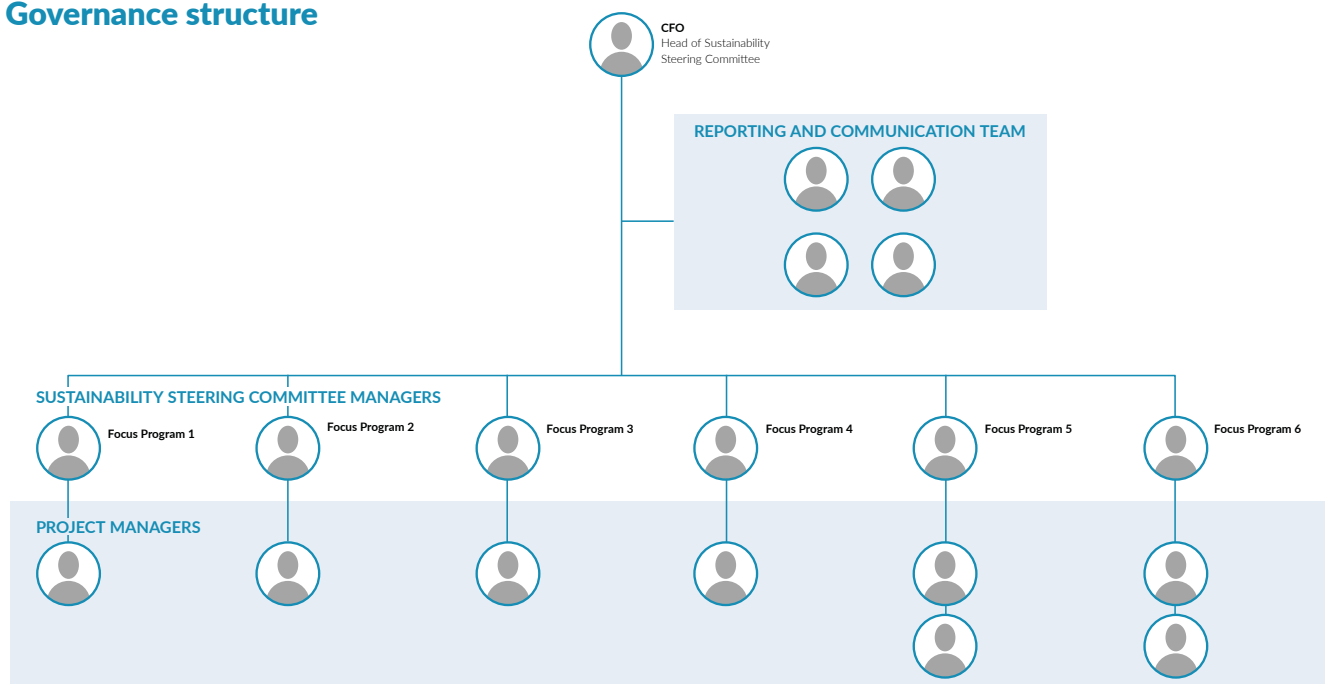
Governance structure

CFO
Head of Sustainability
Steering Committee

REPORTING AND COMMUNICATION TEAM

SUSTAINABILITY STEERING COMMITTEE MANAGERS

Focus Program 1

Focus Program 2

Focus Program 3

Focus Program 4

Focus Program 5

Focus Program 6

PROJECT MANAGERS